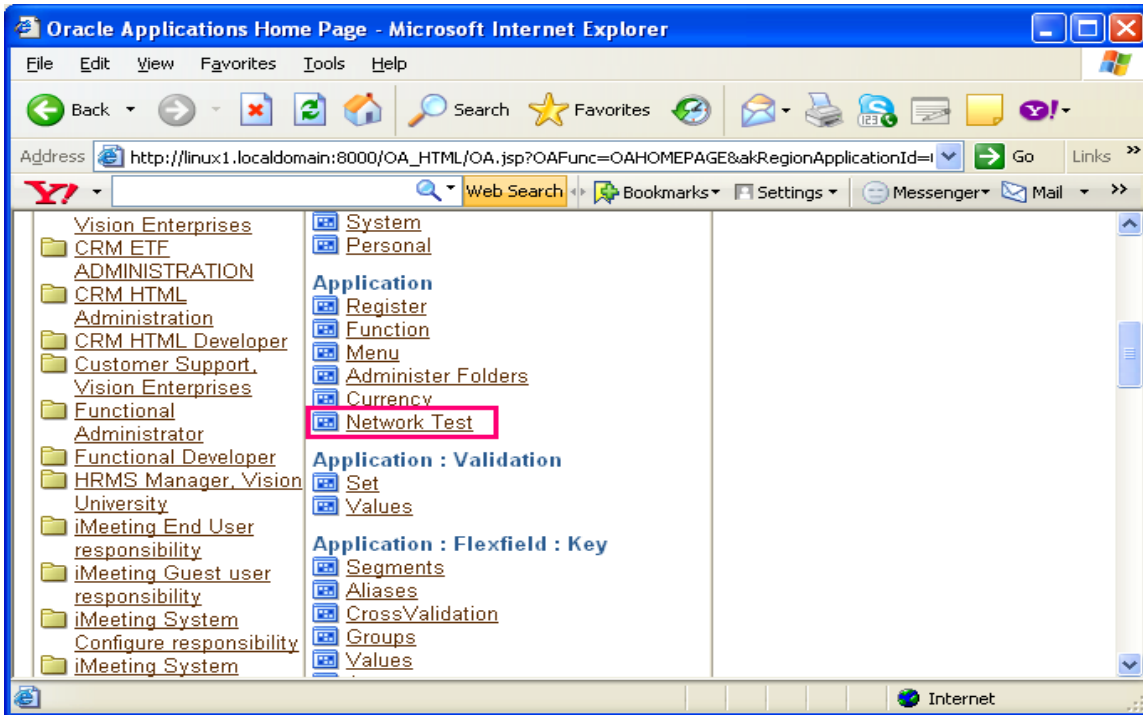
Oracle Applications Home Page - Microsoft Internet Explorer

File Edit View Favorites Tools Help

Back Search Favorites

Address http://linux1.localdomain:8000/OA_HTML/OA.jsp?OAFunc=OAHOMEPAGE&akRegionApplicationId=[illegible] Go Links

Y! Web Search Bookmarks Settings Messenger Mail

Vision Enterprises
CRM ETF ADMINISTRATION
CRM HTML Administration
CRM HTML Developer
Customer Support, Vision Enterprises
Functional Administrator
Functional Developer
HRMS Manager, Vision University
iMeeting End User responsibility
iMeeting Guest user responsibility
iMeeting System Configure responsibility
iMeeting System

System
Personal

Application
Register
Function
Menu
Administer Folders
Currency
Network Test

Application : Validation
Set
Values

Application : Flexfield : Key
Segments
Aliases
CrossValidation
Groups
Values

Internet